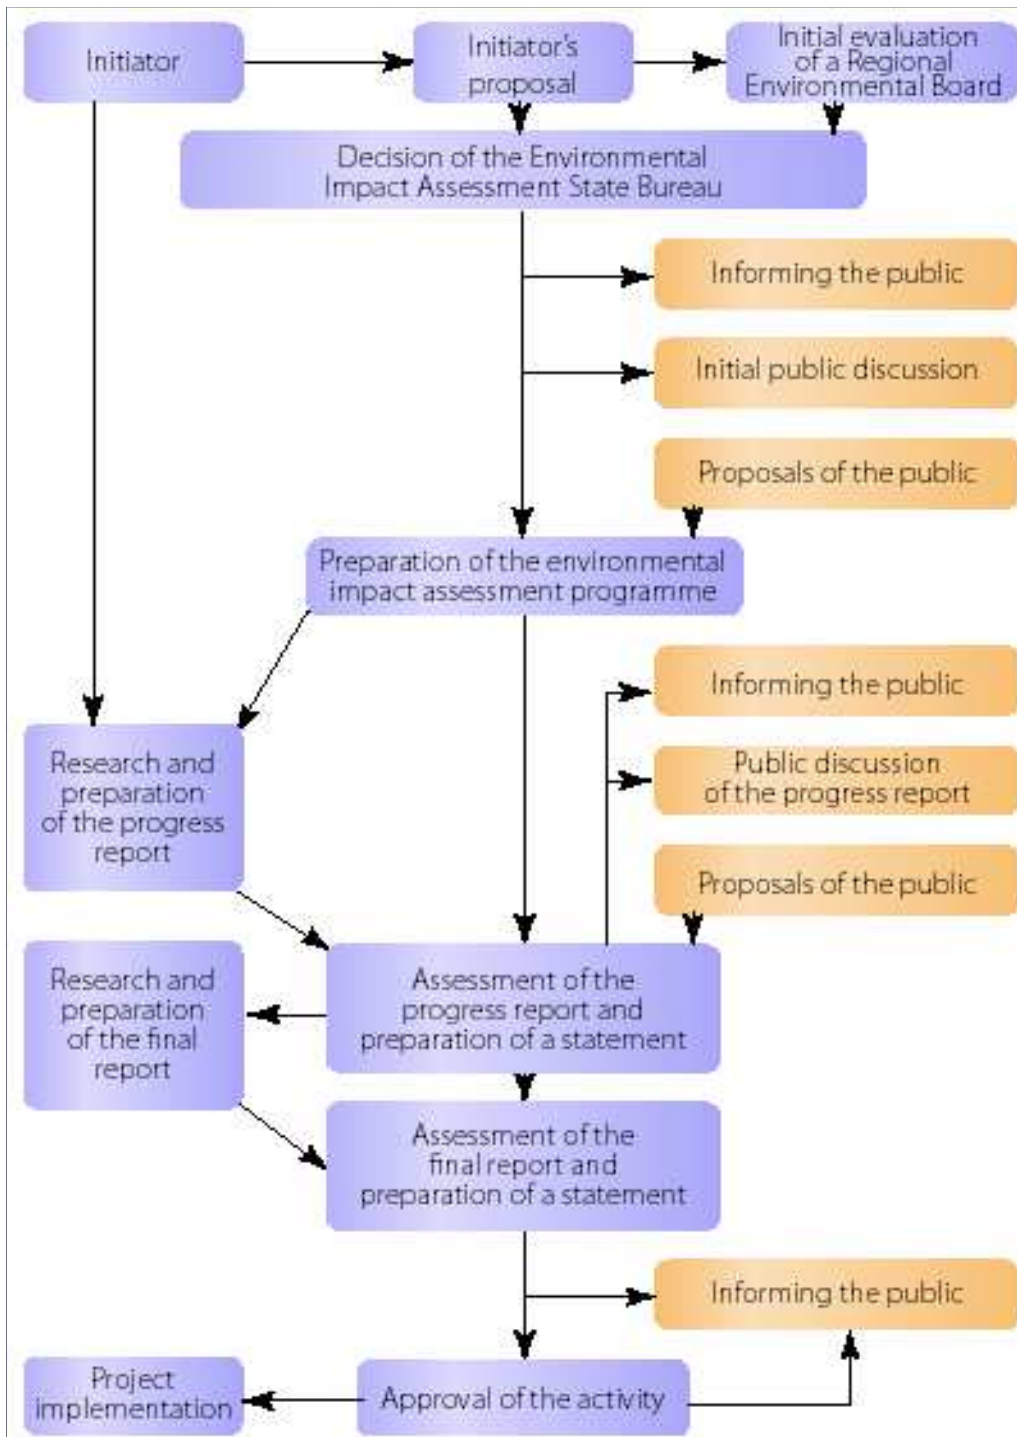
Initiator

Initiator's proposal

Initial evaluation of a Regional Environmental Board

Decision of the Environmental Impact Assessment State Bureau

Informing the public

Initial public discussion

Proposals of the public

Preparation of the environmental impact assessment programme

Informing the public

Research and preparation of the progress report

Public discussion of the progress report

Proposals of the public

Research and preparation of the final report

Assessment of the progress report and preparation of a statement

Assessment of the final report and preparation of a statement

Informing the public

Project implementation

Approval of the activity